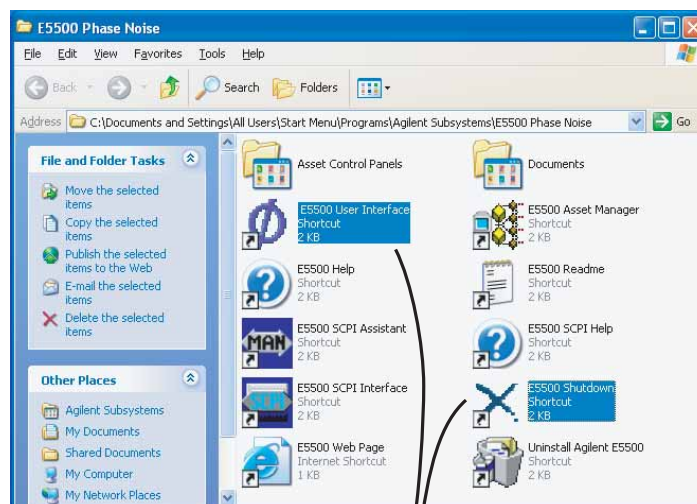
E5500 Phase Noise

File Edit View Favorites Tools Help

Back Search Folders

Address C:\Documents and Settings\All Users\Start Menu\Programs\Agilent Subsystems\E5500 Phase Noise Go

File and Folder Tasks

Move the selected items
Copy the selected items
Publish the selected items to the Web
E-mail the selected items
Delete the selected items

Other Places

Agilent Subsystems
My Documents
Shared Documents
My Computer
My Network Places

Asset Control Panels

Documents

E5500 User Interface
Shortcut
2 KB

E5500 Asset Manager
Shortcut
2 KB

E5500 Help
Shortcut
2 KB

E5500 Readme
Shortcut
2 KB

E5500 SCPI Assistant
Shortcut
2 KB

E5500 SCPI Help
Shortcut
2 KB

E5500 SCPI Interface
Shortcut
2 KB

E5500 Shutdown
Shortcut
2 KB

E5500 Web Page
Internet Shortcut
1 KB

Uninstall Agilent E5500
Shortcut
2 KB